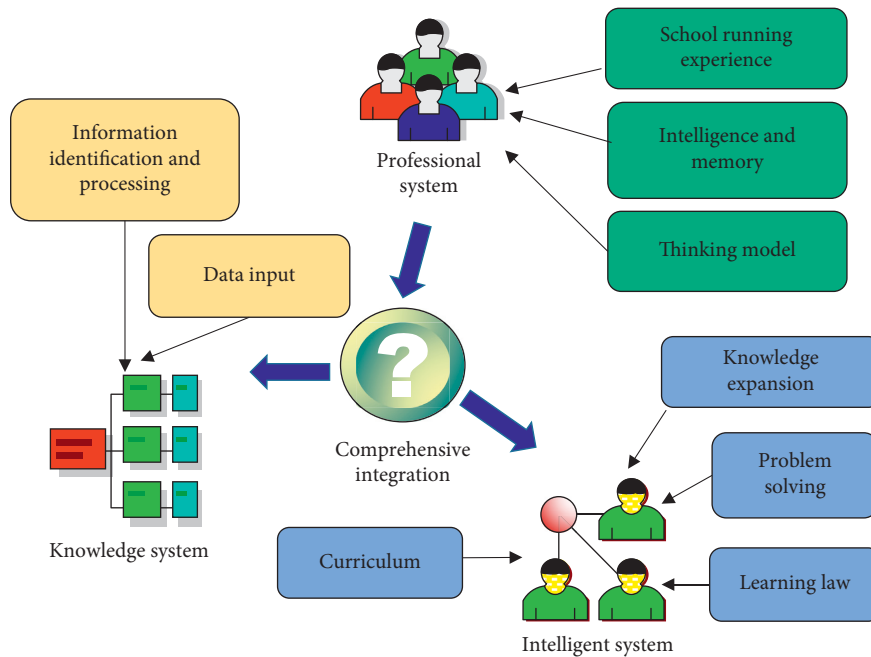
School running experience

Intelligence and memory

Thinking model

Professional system

Information identification and processing

Data input

?

Comprehensive integration

Knowledge system

Knowledge expansion

Problem solving

Curriculum

Learning law

Intelligent system